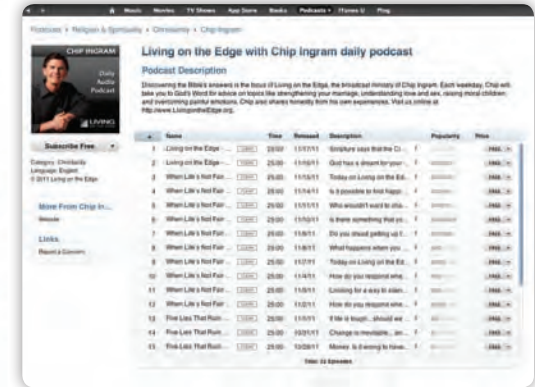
Music Movies TV Shows App Store Books Podcasts iTunes U Ping

Podcasts > Religion & Spirituality > Christianity > Chip Ingram

CHIP INGRAM
Daily Audio Podcast
LIVING

Subscribe Free

Category: Christianity
Language: English
© 2011 Living on the Edge

More From Chip In...
Website

Links
Report a Concern

Living on the Edge with Chip Ingram daily podcast

Podcast Description

Discovering the Bible's answers is the focus of Living on the Edge, the broadcast ministry of Chip Ingram. Each weekday, Chip will take you to God's Word for advice on topics like strengthening your marriage, understanding love and sex, raising moral children, and overcoming painful emotions. Chip also shares honestly from his own experiences. Visit us online at http://www.LivingontheEdge.org.

| | Name | | Time | Released | Description | | Popularity | Price |
|---|---|---|---|---|---|---|---|---|
| 1 | Living on the Edge - ... | | 25:00 | 11/17/11 | Scripture says that the Ch... | i | | FREE |
| 2 | Living on the Edge - ... | | 25:00 | 11/16/11 | God has a dream for your... | i | | FREE |
| 3 | When Life's Not Fair ... | | 25:00 | 11/15/11 | Today on Living on the Ed... | i | | FREE |
| 4 | When Life's Not Fair ... | | 25:00 | 11/14/11 | Is it possible to find happ... | i | | FREE |
| 5 | When Life's Not Fair ... | | 25:00 | 11/11/11 | Who wouldn't want to cha... | i | | FREE |
| 6 | When Life's Not Fair ... | | 25:00 | 11/10/11 | Is there something that yo... | i | | FREE |
| 7 | When Life's Not Fair ... | | 25:00 | 11/9/11 | Do you dread getting up f... | i | | FREE |
| 8 | When Life's Not Fair ... | | 25:00 | 11/8/11 | What happens when you ... | i | | FREE |
| 9 | When Life's Not Fair ... | | 25:00 | 11/7/11 | Today on Living on the Ed... | i | | FREE |
| 10 | When Life's Not Fair ... | | 25:00 | 11/4/11 | How do you respond whe... | i | | FREE |
| 11 | When Life's Not Fair ... | | 25:00 | 11/3/11 | Looking for a way to elim... | i | | FREE |
| 12 | When Life's Not Fair ... | | 25:00 | 11/2/11 | How do you respond whe... | i | | FREE |
| 13 | Five Lies That Ruin ... | | 25:00 | 11/1/11 | If life is tough...should we ... | i | | FREE |
| 14 | Five Lies That Ruin ... | | 25:00 | 10/31/11 | Change is inevitable...an... | i | | FREE |
| 15 | Five Lies That Ruin ... | | 25:00 | 10/28/11 | Money. Is it wrong to have... | i | | FREE |

Total: 33 Episodes